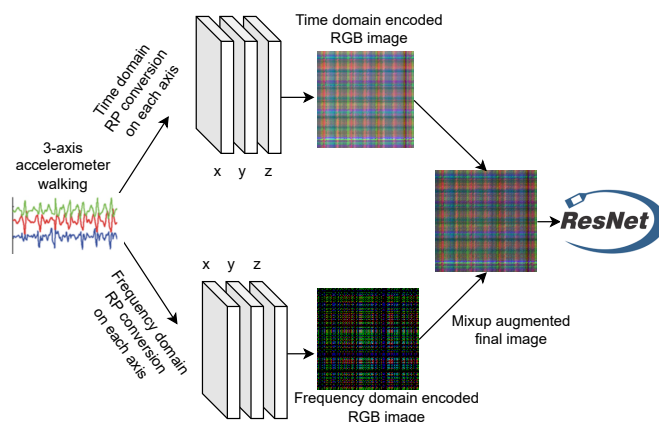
3-axis accelerometer walking

Time domain RP conversion on each axis

x y z

Time domain encoded RGB image

Frequency domain RP conversion on each axis

x y z

Frequency domain encoded RGB image

Mixup augmented final image

ResNet